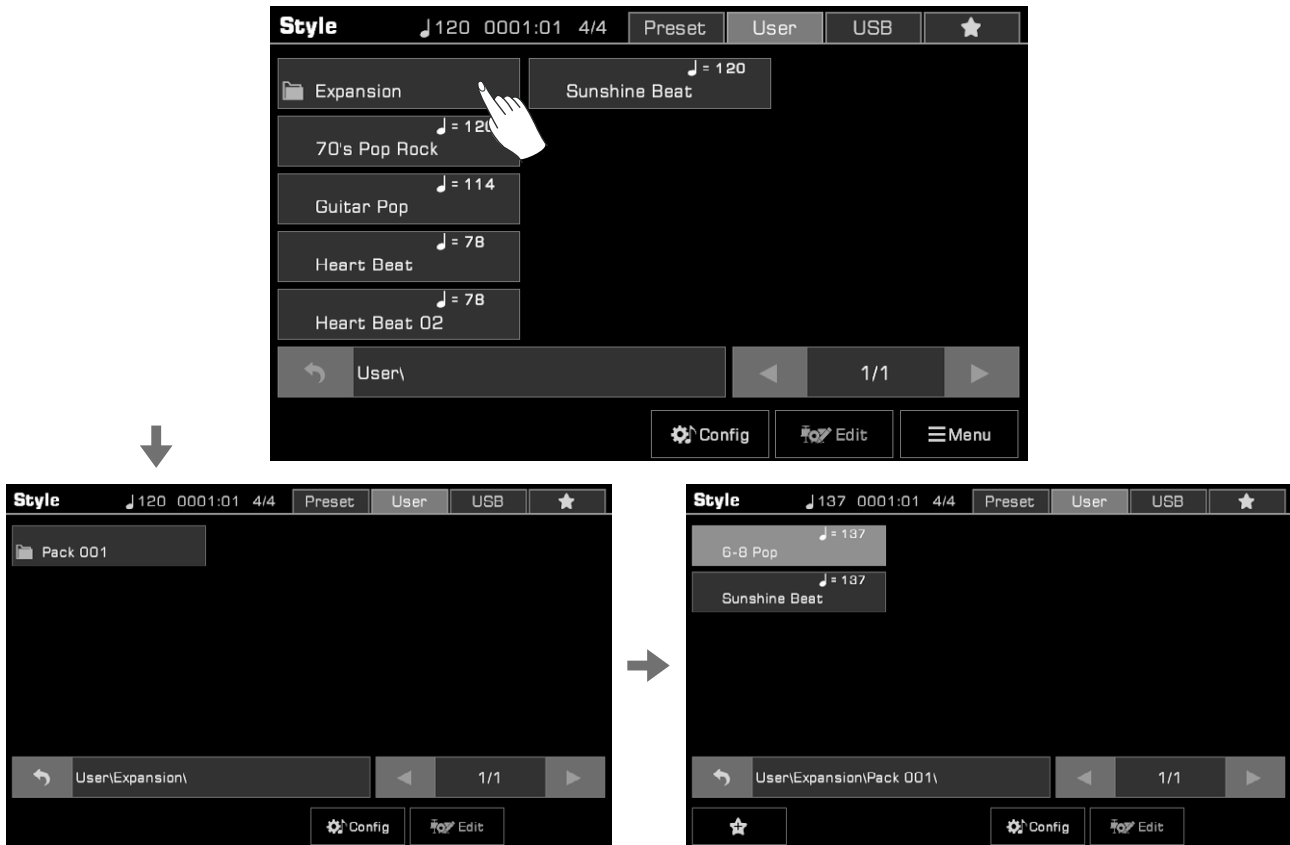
Style ♩120 0001:01 4/4 Preset User USB ★

Expansion

♩ = 120
Sunshine Beat

♩ = 120
70's Pop Rock

♩ = 114
Guitar Pop

♩ = 78
Heart Beat

♩ = 78
Heart Beat 02

User\

1/1

Config Edit ☰Menu

Style ♩120 0001:01 4/4 Preset User USB ★

Pack 001

User\Expansion\

1/1

Config Edit

Style ♩137 0001:01 4/4 Preset User USB ★

♩ = 137
6-8 Pop

♩ = 137
Sunshine Beat

User\Expansion\Pack 001\

1/1

Config Edit